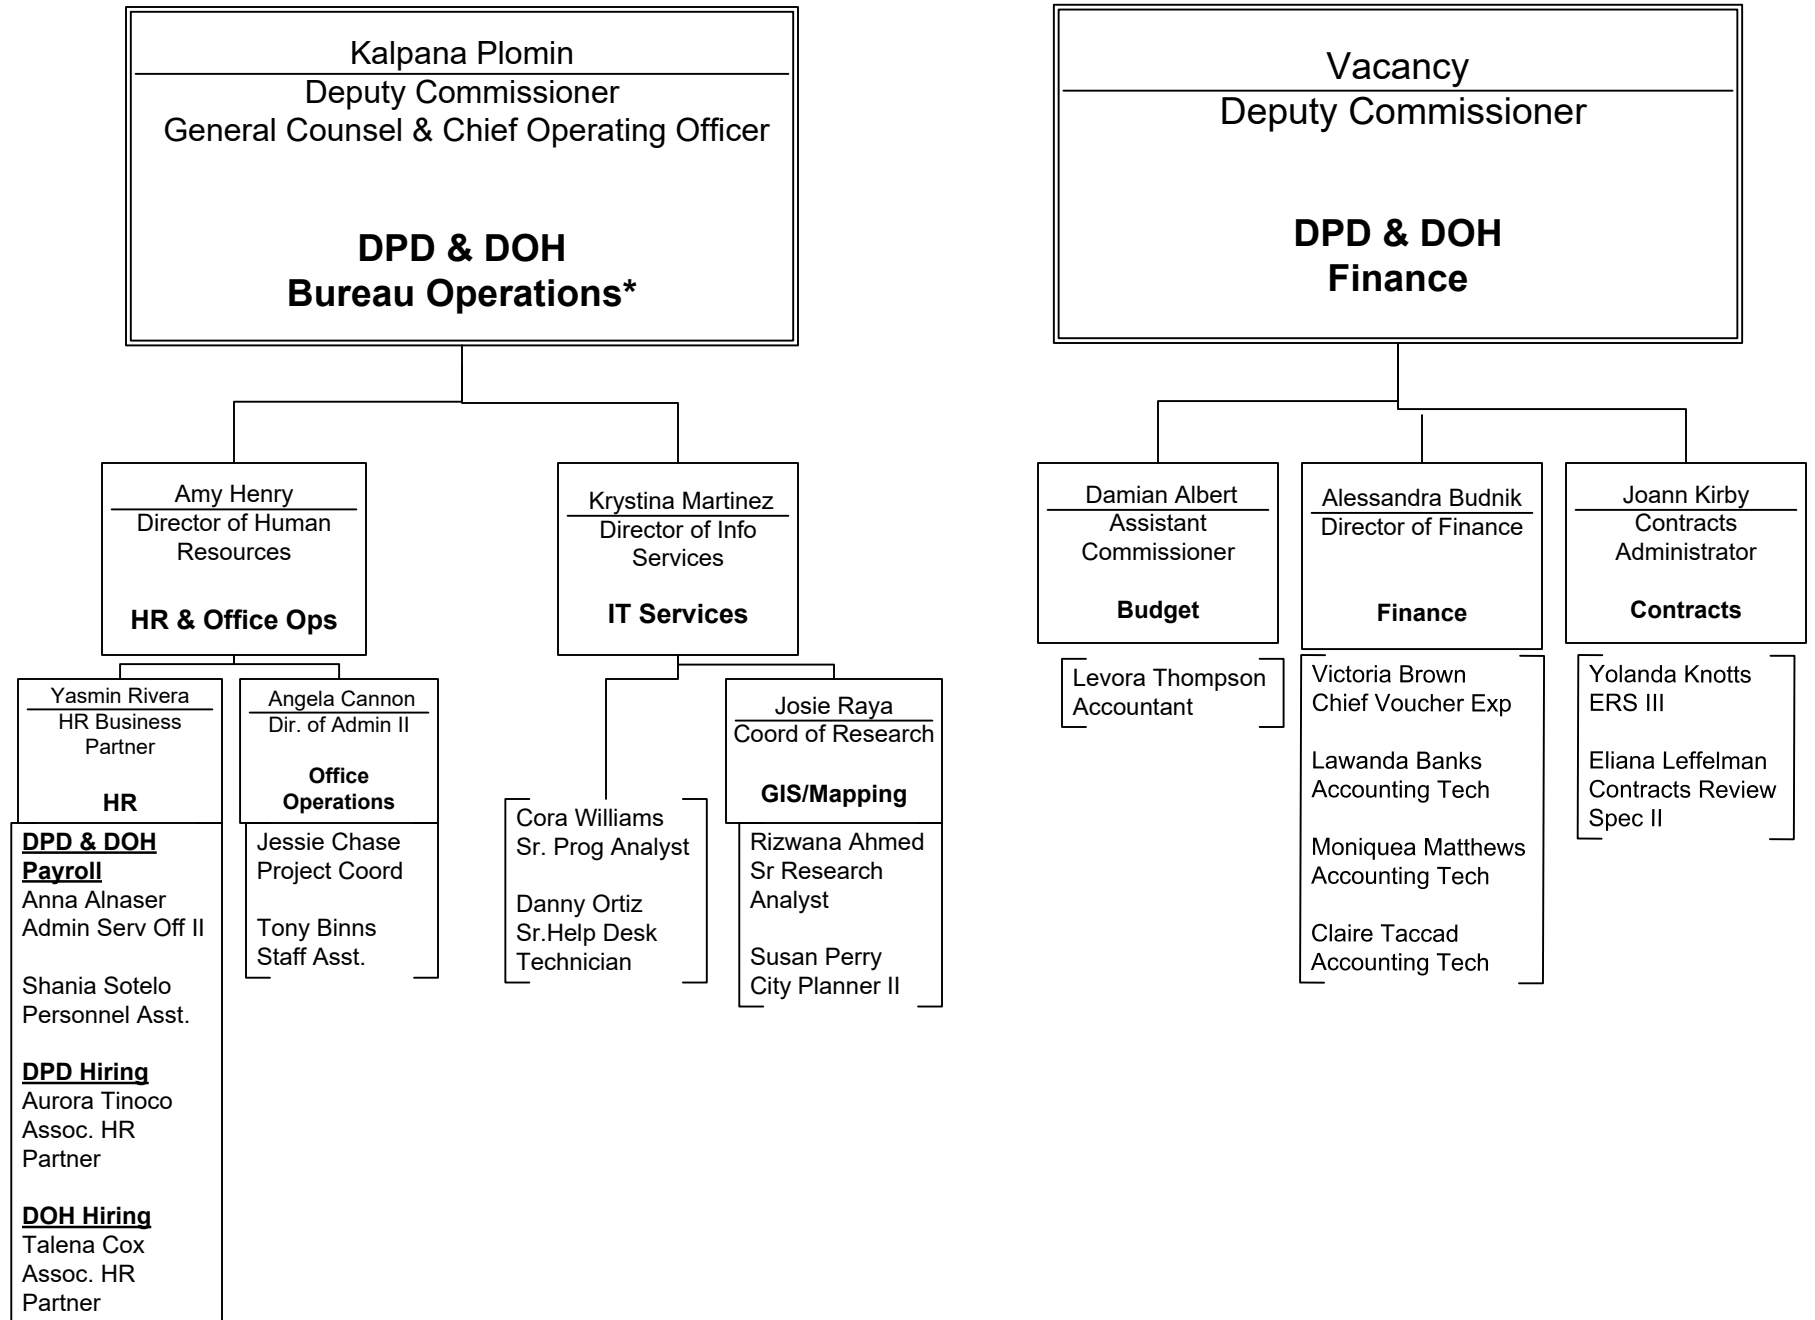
Kalpana Plomin
Deputy Commissioner
General Counsel & Chief Operating Officer

**DPD & DOH Bureau Operations***

Amy Henry
Director of Human Resources

**HR & Office Ops**

Yasmin Rivera
HR Business Partner

**HR**

**DPD & DOH Payroll**
Anna Alnaser
Admin Serv Off II

Shania Sotelo
Personnel Asst.

**DPD Hiring**
Aurora Tinoco
Assoc. HR Partner

**DOH Hiring**
Talena Cox
Assoc. HR Partner

Angela Cannon
Dir. of Admin II

**Office Operations**

Jessie Chase
Project Coord

Tony Binns
Staff Asst.

Krystina Martinez
Director of Info Services

**IT Services**

Cora Williams
Sr. Prog Analyst

Danny Ortiz
Sr.Help Desk Technician

Josie Raya
Coord of Research

**GIS/Mapping**

Rizwana Ahmed
Sr Research Analyst

Susan Perry
City Planner II

Vacancy
Deputy Commissioner

**DPD & DOH Finance**

Damian Albert
Assistant Commissioner

**Budget**

Levora Thompson
Accountant

Alessandra Budnik
Director of Finance

**Finance**

Victoria Brown
Chief Voucher Exp

Lawanda Banks
Accounting Tech

Moniquea Matthews
Accounting Tech

Claire Taccad
Accounting Tech

Joann Kirby
Contracts Administrator

**Contracts**

Yolanda Knotts
ERS III

Eliana Leffelman
Contracts Review Spec II